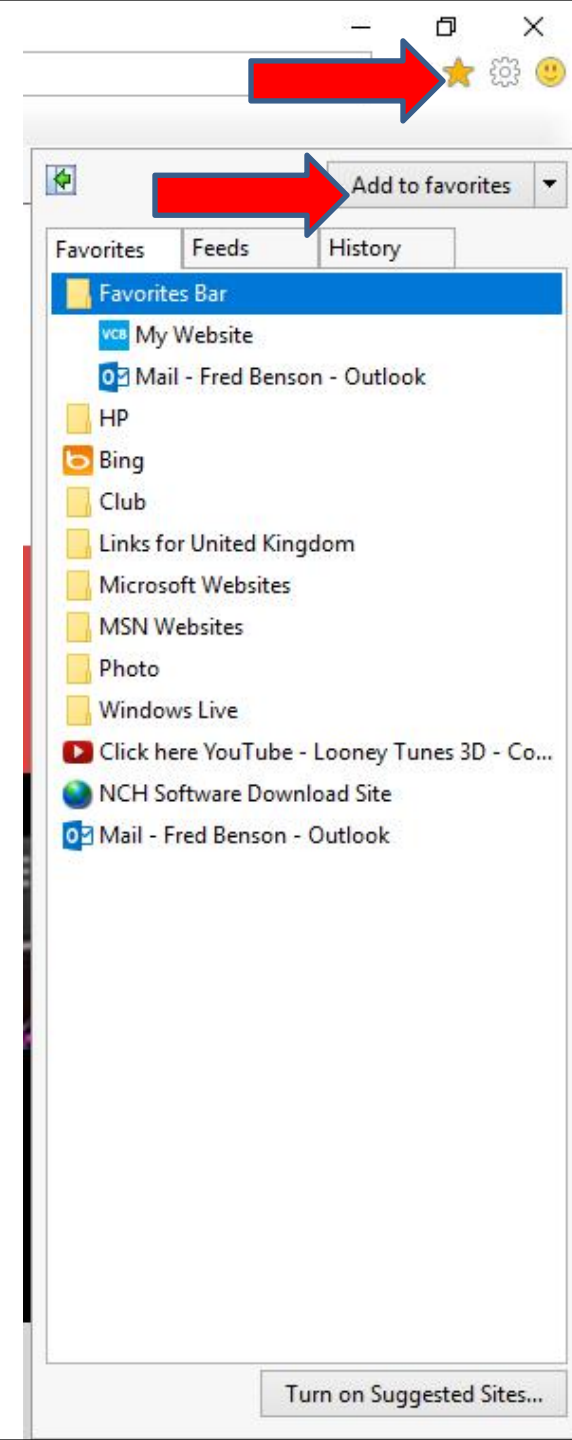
Add to favorites

Favorites
Feeds
History

Favorites Bar
VCB My Website
Mail - Fred Benson - Outlook
HP
Bing
Club
Links for United Kingdom
Microsoft Websites
MSN Websites
Photo
Windows Live
Click here YouTube - Looney Tunes 3D - Co...
NCH Software Download Site
Mail - Fred Benson - Outlook

Turn on Suggested Sites...